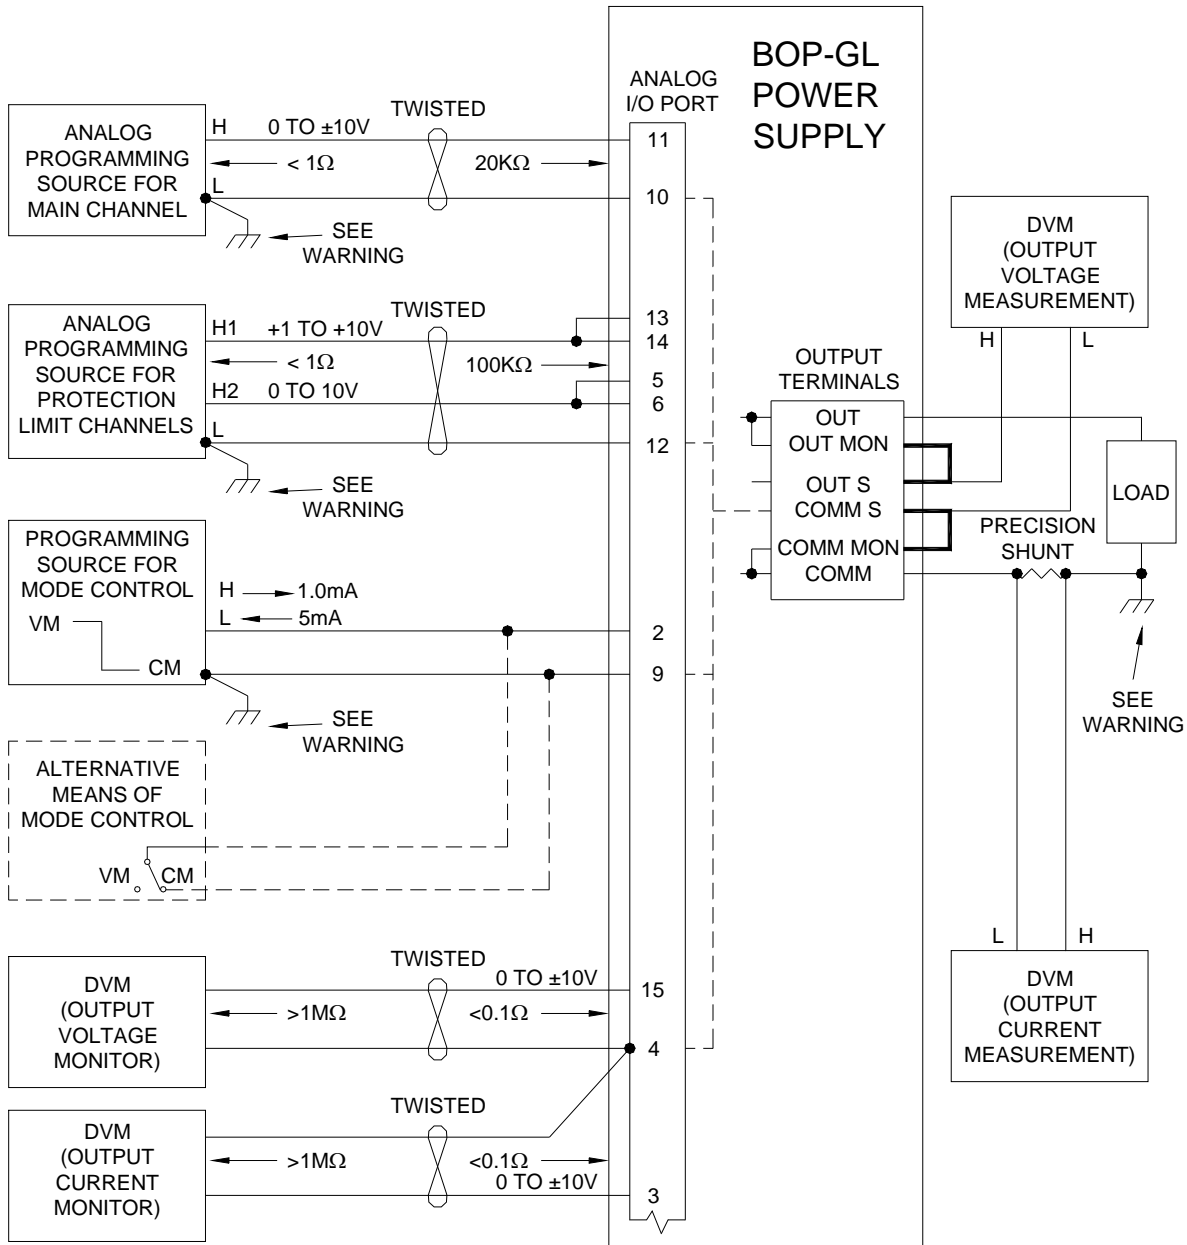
BOP-GL POWER SUPPLY

ANALOG I/O PORT

ANALOG PROGRAMMING SOURCE FOR MAIN CHANNEL

H

0 TO ±10V

TWISTED

11

< 1Ω

20KΩ

L

10

SEE WARNING

ANALOG PROGRAMMING SOURCE FOR PROTECTION LIMIT CHANNELS

H1

+1 TO +10V

TWISTED

13

14

< 1Ω

100KΩ

H2

0 TO 10V

5

6

L

12

SEE WARNING

DVM (OUTPUT VOLTAGE MEASUREMENT)

H

L

OUTPUT TERMINALS

OUT

OUT MON

OUT S

COMM S

COMM MON

COMM

LOAD

PRECISION SHUNT

PROGRAMMING SOURCE FOR MODE CONTROL

H 1.0mA

L 5mA

VM

CM

2

9

SEE WARNING

SEE WARNING

ALTERNATIVE MEANS OF MODE CONTROL

VM

CM

L

H

DVM (OUTPUT CURRENT MEASUREMENT)

TWISTED

0 TO ±10V

15

DVM (OUTPUT VOLTAGE MONITOR)

>1MΩ

<0.1Ω

4

TWISTED

DVM (OUTPUT CURRENT MONITOR)

>1MΩ

<0.1Ω

0 TO ±10V

3